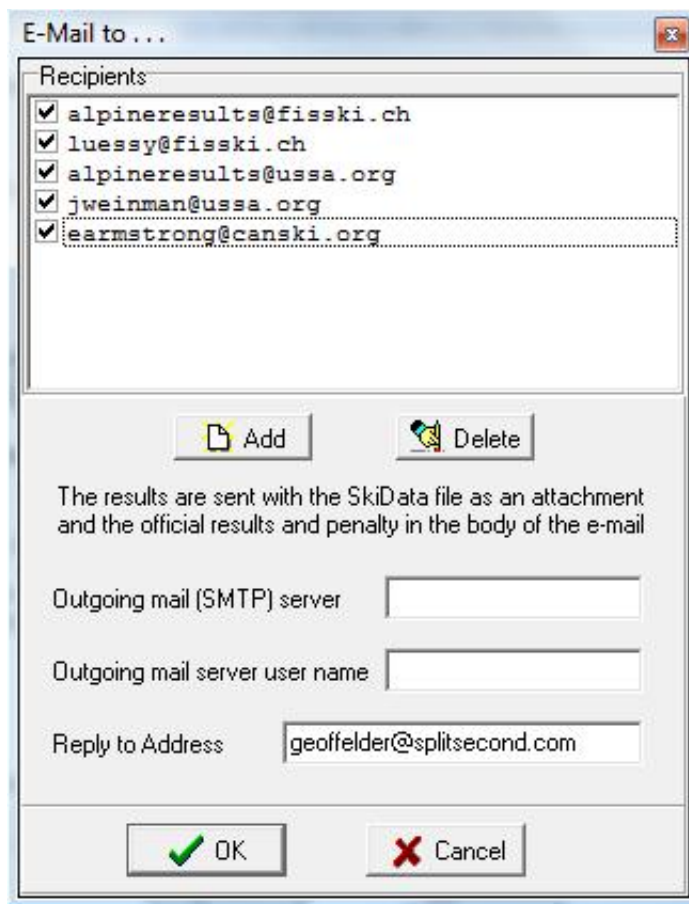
E-Mail to . . .

Recipients

alpineresults@fisski.ch
luessy@fisski.ch
alpineresults@ussa.org
jweinman@ussa.org
earmstrong@canski.org

Add

Delete

The results are sent with the SkiData file as an attachment and the official results and penalty in the body of the e-mail

Outgoing mail (SMTP) server

Outgoing mail server user name

Reply to Address

geoffelder@splitsecond.com

OK

Cancel